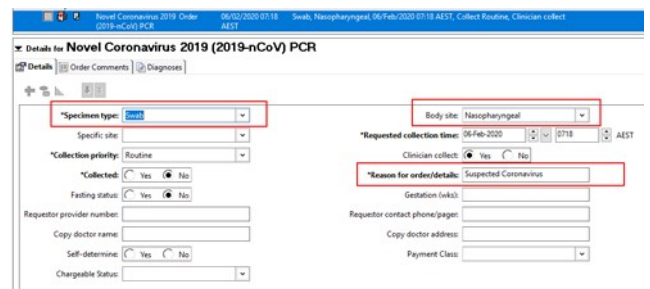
Novel Coronavirus 2019 Order (2019-nCoV) PCR 06/02/2020 07:18 AEST Swab, Nasopharyngeal, 06/Feb/2020 07:18 AEST, Collect Routine, Clinician collect

Details for Novel Coronavirus 2019 (2019-nCoV) PCR

Details | Order Comments | Diagnoses

*Specimen type: Swab
Specific site:
*Collection priority: Routine
*Collected: Yes No
Fasting status: Yes No
Requestor provider number:
Copy doctor name:
Self-determine: Yes No
Chargeable Status:

Body site: Nasopharyngeal
*Requested collection time: 06-Feb-2020 0718 AEST
Clinician collect: Yes No
*Reason for order/details: Suspected Coronavirus
Gestation (wks):
Requestor contact phone/pager:
Copy doctor address:
Payment Class: